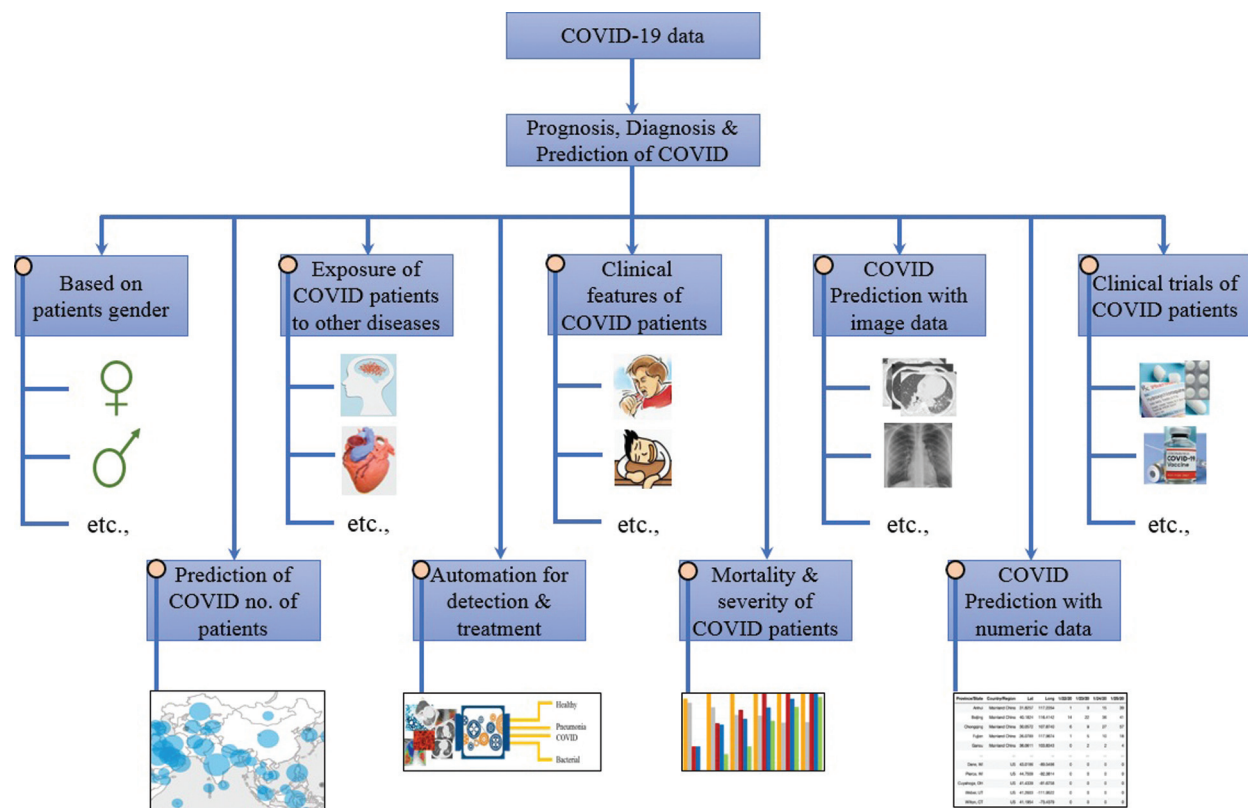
COVID-19 data

Prognosis, Diagnosis & Prediction of COVID

Based on patients gender

etc.,

Exposure of COVID patients to other diseases

etc.,

Clinical features of COVID patients

etc.,

COVID Prediction with image data

etc.,

Clinical trials of COVID patients

COVID-19 Vaccine

etc.,

Prediction of COVID no. of patients

Automation for detection & treatment

Healthy

Pneumonia

COVID

Bacterial

Mortality & severity of COVID patients

COVID Prediction with numeric data

| Province/State | Country/Region | Lat | Long | 1/22/20 | 1/23/20 | 1/24/20 | 1/25/20 |
|---|---|---|---|---|---|---|---|
| Anhui | Mainland China | 31.8257 | 117.2264 | 1 | 9 | 15 | 39 |
| Beijing | Mainland China | 40.1824 | 116.4142 | 14 | 22 | 36 | 41 |
| Chongqing | Mainland China | 30.0572 | 107.8740 | 6 | 9 | 27 | 57 |
| Fujian | Mainland China | 26.0789 | 117.9874 | 1 | 5 | 10 | 18 |
| Gansu | Mainland China | 36.0611 | 103.8343 | 0 | 2 | 2 | 4 |
| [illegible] | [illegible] | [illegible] | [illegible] | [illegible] | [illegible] | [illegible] | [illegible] |
| Dane, WI | US | 43.0186 | -89.0449 | 0 | 0 | 0 | 0 |
| Pierce, WI | US | 44.7529 | -92.3814 | 0 | 0 | 0 | 0 |
| Cuyahoga, OH | US | 41.4339 | -81.6758 | 0 | 0 | 0 | 0 |
| Weber, UT | US | 41.2643 | -111.8620 | 0 | 0 | 0 | 0 |
| Wilton, CT | US | 41.1664 | -73.4278 | 0 | 0 | 0 | 0 |